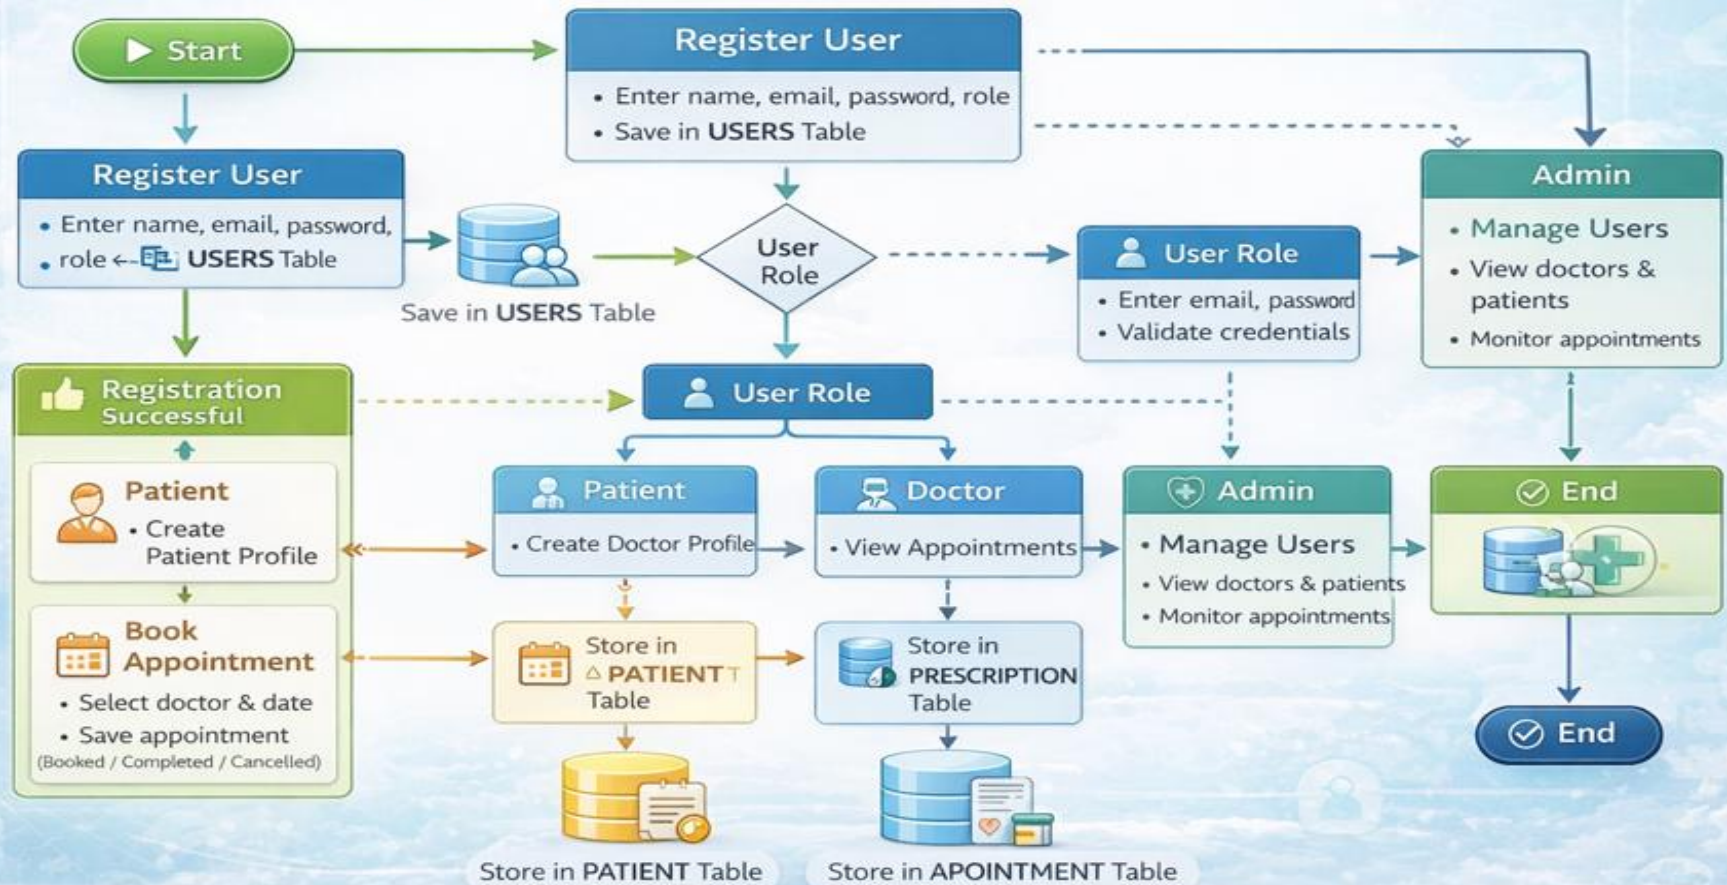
Start

Register User
• Enter name, email, password, role
• Save in USERS Table

Register User
• Enter name, email, password,
• role ← USERS Table

Save in USERS Table

User Role

User Role
• Enter email, password
• Validate credentials

Admin
• Manage Users
• View doctors & patients
• Monitor appointments

Registration Successful

Patient
• Create Patient Profile

Book Appointment
• Select doctor & date
• Save appointment
(Booked / Completed / Cancelled)

User Role

Patient
• Create Doctor Profile

Doctor
• View Appointments

Admin
• Manage Users
• View doctors & patients
• Monitor appointments

End

Store in PATIENT Table

Store in PRESCRIPTION Table

End

Store in PATIENT Table

Store in APOINTMENT Table